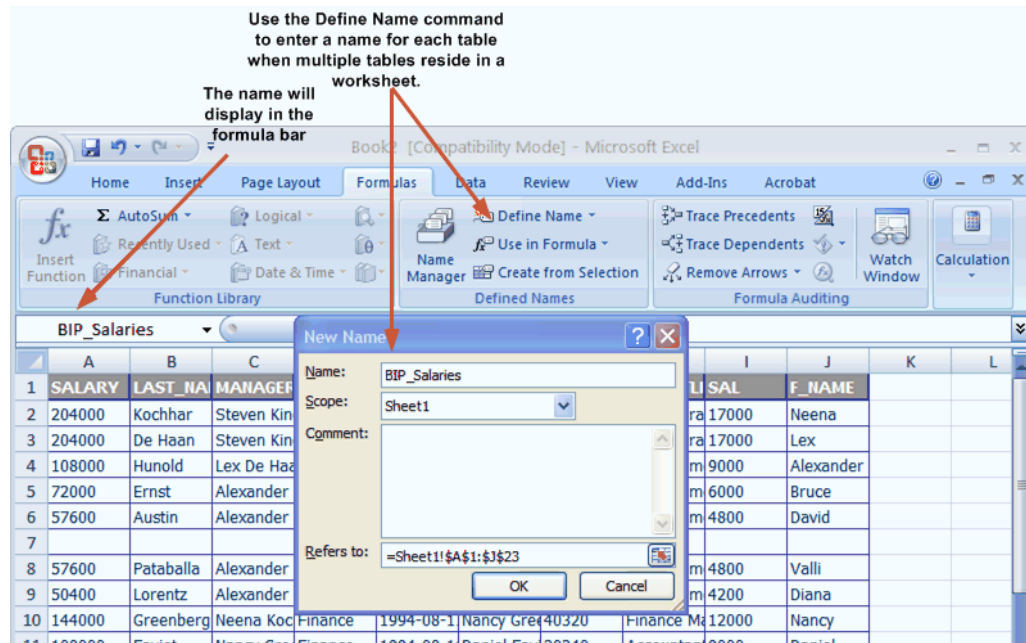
Use the Define Name command to enter a name for each table when multiple tables reside in a worksheet.

The name will display in the formula bar

Book2 [Compatibility Mode] - Microsoft Excel

Home Insert Page Layout Formulas Data Review View Add-Ins Acrobat

Insert Function
AutoSum
Recently Used
Financial
Logical
Text
Date & Time
Function Library

Name Manager
Define Name
Use in Formula
Create from Selection
Defined Names

Trace Precedents
Trace Dependents
Remove Arrows
Watch Window
Formula Auditing

Calculation

BIP_Salaries

New Name
Name: BIP_Salaries
Scope: Sheet1
Comment:
Refers to: =Sheet1!$A$1:$J$23
OK Cancel

| | A | B | C | | | I | J | K | L |
|---|---|---|---|---|---|---|---|---|---|
| 1 | SALARY | LAST_NA | MANAGER | | LI | SAL | F_NAME | | |
| 2 | 204000 | Kochhar | Steven Kin | | ra | 17000 | Neena | | |
| 3 | 204000 | De Haan | Steven Kin | | ra | 17000 | Lex | | |
| 4 | 108000 | Hunold | Lex De Haa | | m | 9000 | Alexander | | |
| 5 | 72000 | Ernst | Alexander | | m | 6000 | Bruce | | |
| 6 | 57600 | Austin | Alexander | | m | 4800 | David | | |
| 7 | | | | | | | | | |
| 8 | 57600 | Pataballa | Alexander | | m | 4800 | Valli | | |
| 9 | 50400 | Lorentz | Alexander | | m | 4200 | Diana | | |
| 10 | 144000 | Greenberg | Neena Koc | Finance 1994-08-1 Nancy Gree 40320 | Finance Ma | 12000 | Nancy | | |